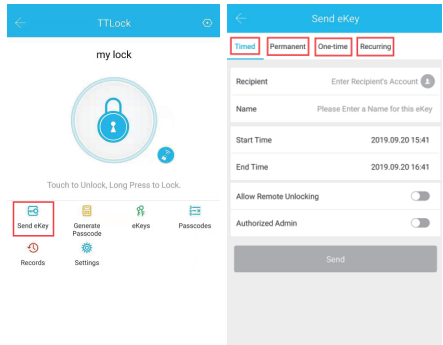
TTLock

my lock

Touch to Unlock, Long Press to Lock.

Send eKey
Generate Passcode
eKeys
Passcodes
Records
Settings

Send eKey

Timed
Permanent
One-time
Recurring

Recipient
Enter Recipient's Account

Name
Please Enter a Name for this eKey

Start Time
2019.09.20 15:41

End Time
2019.09.20 16:41

Allow Remote Unlocking

Authorized Admin

Send